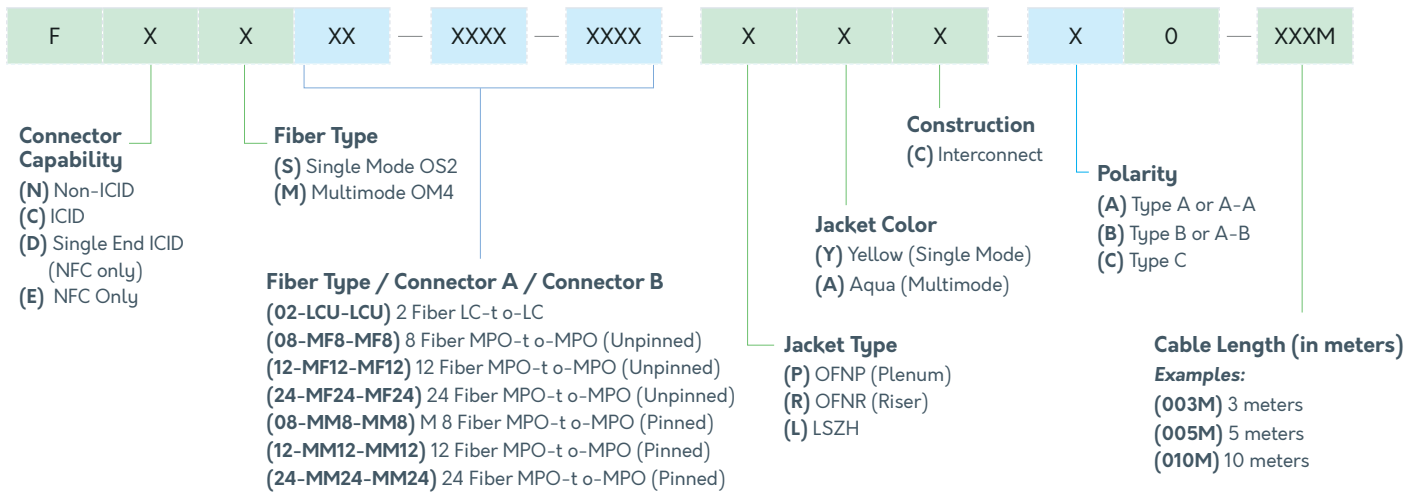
F X X XX — XXXX — XXXX — X X X — X 0 — XXXM

Connector Capability
(N) Non-ICID
(C) ICID
(D) Single End ICID (NFC only)
(E) NFC Only

Fiber Type
(S) Single Mode OS2
(M) Multimode OM4

Fiber Type / Connector A / Connector B
(02-LCU-LCU) 2 Fiber LC-t o-LC
(08-MF8-MF8) 8 Fiber MPO-t o-MPO (Unpinned)
(12-MF12-MF12) 12 Fiber MPO-t o-MPO (Unpinned)
(24-MF24-MF24) 24 Fiber MPO-t o-MPO (Unpinned)
(08-MM8-MM8) M 8 Fiber MPO-t o-MPO (Pinned)
(12-MM12-MM12) 12 Fiber MPO-t o-MPO (Pinned)
(24-MM24-MM24) 24 Fiber MPO-t o-MPO (Pinned)

Construction
(C) Interconnect

Jacket Color
(Y) Yellow (Single Mode)
(A) Aqua (Multimode)

Jacket Type
(P) OFNP (Plenum)
(R) OFNR (Riser)
(L) LSZH

Polarity
(A) Type A or A-A
(B) Type B or A-B
(C) Type C

Cable Length (in meters)
Examples:
(003M) 3 meters
(005M) 5 meters
(010M) 10 meters